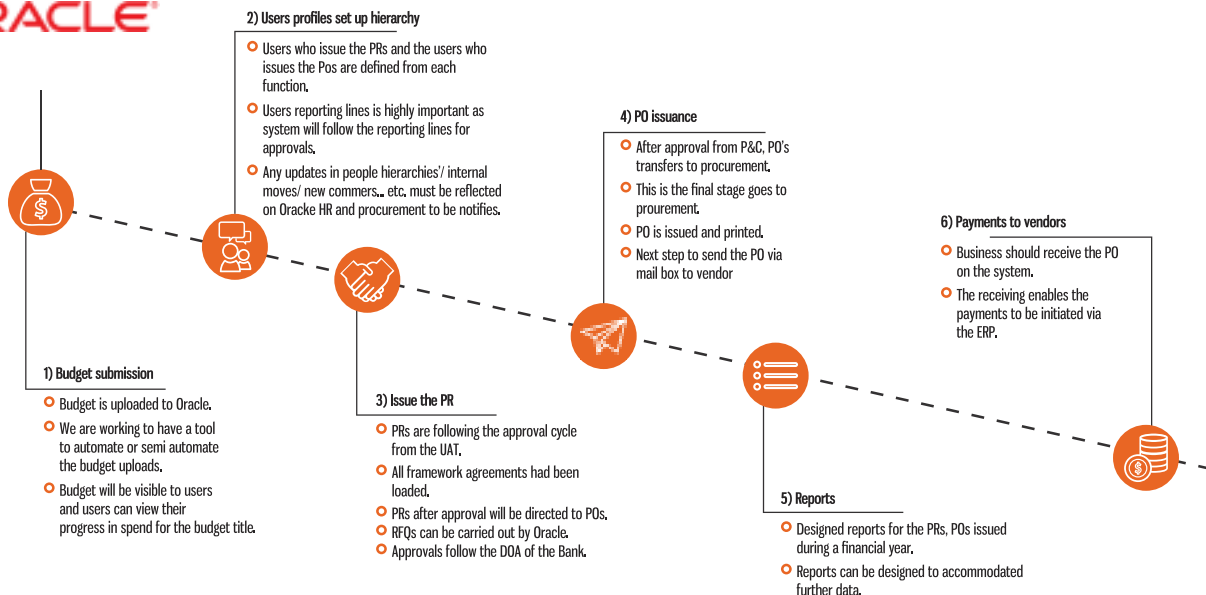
RACLE

2) Users profiles set up hierarchy

Users who issue the PRs and the users who issues the Pos are defined from each function.

Users reporting lines is highly important as system will follow the reporting lines for approvals.

Any updates in people hierarchies'/ internal moves/ new commers.. etc. must be reflected on Oracke HR and procurement to be notifies.

4) PO issuance

After approval from P&C, PO's transfers to procurement.

This is the final stage goes to prourement.

PO is issued and printed.

Next step to send the PO via mail box to vendor

6) Payments to vendors

Business should receive the PO on the system.

The receiving enables the payments to be initiated via the ERP.

1) Budget submission

Budget is uploaded to Oracle.

We are working to have a tool to automate or semi automate the budget uploads.

Budget will be visible to users and users can view their progress in spend for the budget title.

3) Issue the PR

PRs are following the approval cycle from the UAT.

All framework agreements had been loaded.

PRs after approval will be directed to POs.

RFQs can be carried out by Oracle.

Approvals follow the DOA of the Bank.

5) Reports

Designed reports for the PRs, POs issued during a financial year.

Reports can be designed to accommodated further data.